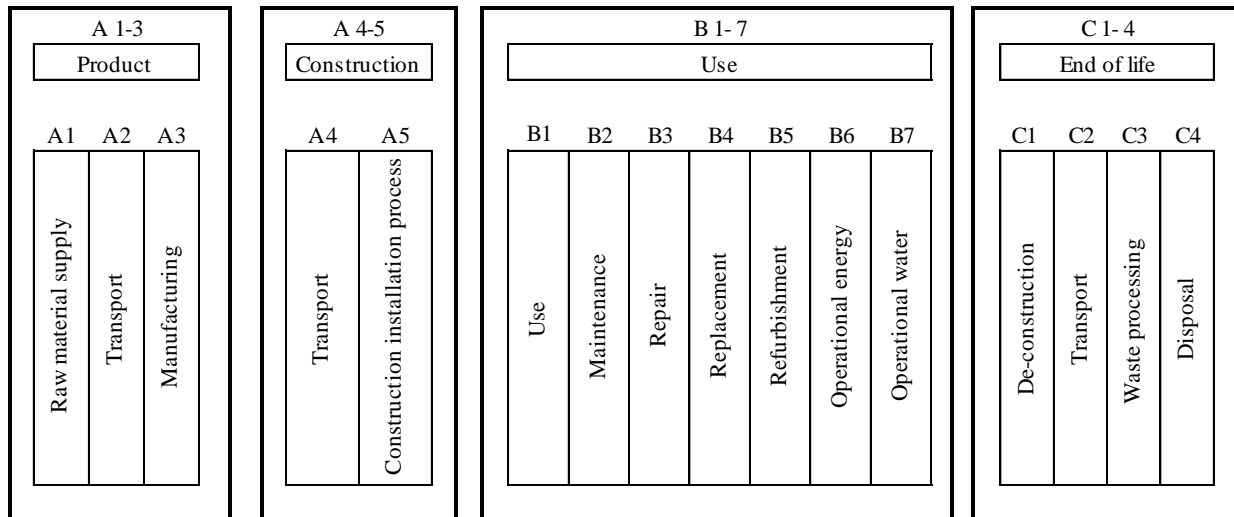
A 1-3
Product

A1 A2 A3

Raw material supply
Transport
Manufacturing

A 4-5
Construction

A4 A5

Transport
Construction installation process

B 1- 7
Use

B1 B2 B3 B4 B5 B6 B7

Use
Maintenance
Repair
Replacement
Refurbishment
Operational energy
Operational water

C 1- 4
End of life

C1 C2 C3 C4

De-construction
Transport
Waste processing
Disposal